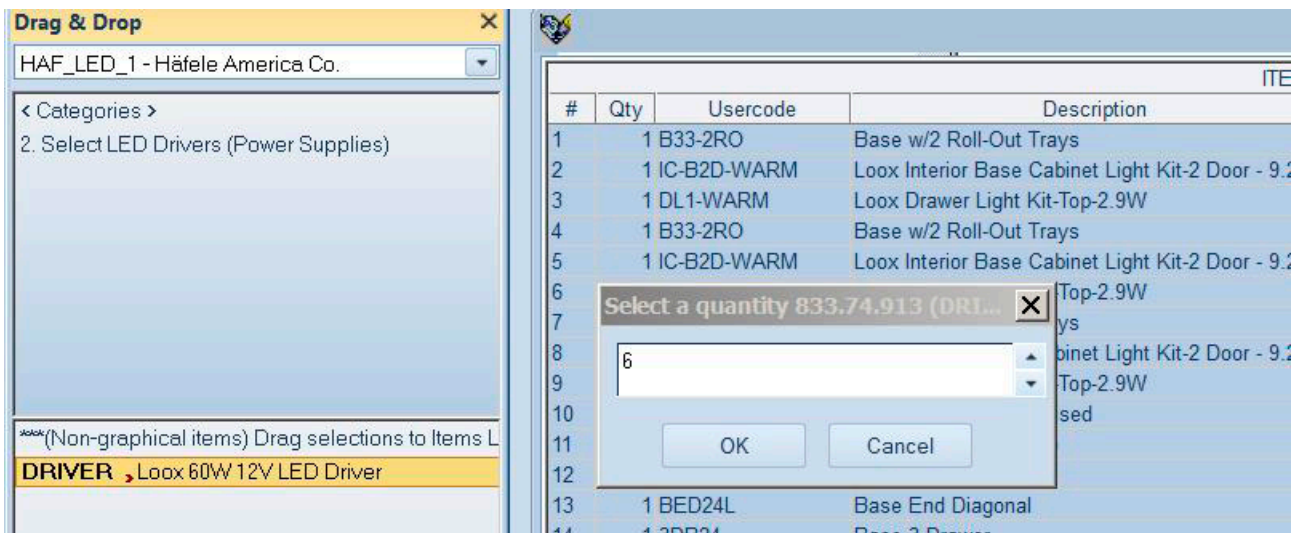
Drag & Drop ×

HAF_LED_1 - Häfele America Co.

< Categories >

2. Select LED Drivers (Power Supplies)

***(Non-graphical items) Drag selections to Items L

DRIVER , Loox 60W 12V LED Driver

ITE

| # | Qty | Usercode | Description |
|---|---|---|---|
| 1 | 1 | B33-2RO | Base w/2 Roll-Out Trays |
| 2 | 1 | IC-B2D-WARM | Loox Interior Base Cabinet Light Kit-2 Door - 9.2 |
| 3 | 1 | DL1-WARM | Loox Drawer Light Kit-Top-2.9W |
| 4 | 1 | B33-2RO | Base w/2 Roll-Out Trays |
| 5 | 1 | IC-B2D-WARM | Loox Interior Base Cabinet Light Kit-2 Door - 9.2 |
| 6 | | | Top-2.9W |
| 7 | | | ys |
| 8 | | | binet Light Kit-2 Door - 9.2 |
| 9 | | | Top-2.9W |
| 10 | | | sed |
| 11 | | | |
| 12 | | | |
| 13 | 1 | BED24L | Base End Diagonal |
| 14 | 1 | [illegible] | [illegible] |

Select a quantity 833.74.913 (DRI... ×

6

OK

Cancel